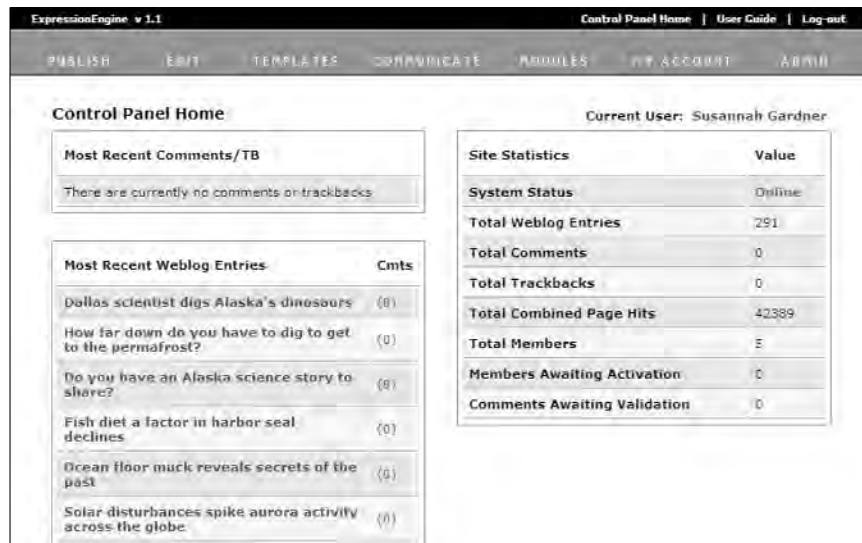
ExpressionEngine v 1.1

Control Panel Home | User Guide | Log-out

PUBLISH EDIT TEMPLATES COMMUNICATE MODULES MY ACCOUNT ADMIN

Control Panel Home

Current User: Susannah Gardner

| Most Recent Comments/TB |
|---|
| There are currently no comments or trackbacks |

| Most Recent Weblog Entries | Cmts |
|---|---|
| Dallas scientist digs Alaska's dinosaurs | (0) |
| How far down do you have to dig to get to the permafrost? | (0) |
| Do you have an Alaska science story to share? | (0) |
| Fish diet a factor in harbor seal declines | (0) |
| Ocean floor muck reveals secrets of the past | (0) |
| Solar disturbances spike aurora activity across the globe | (0) |

| Site Statistics | Value |
|---|---|
| System Status | Online |
| Total Weblog Entries | 291 |
| Total Comments | 0 |
| Total Trackbacks | 0 |
| Total Combined Page Hits | 42389 |
| Total Members | 5 |
| Members Awaiting Activation | 0 |
| Comments Awaiting Validation | 0 |